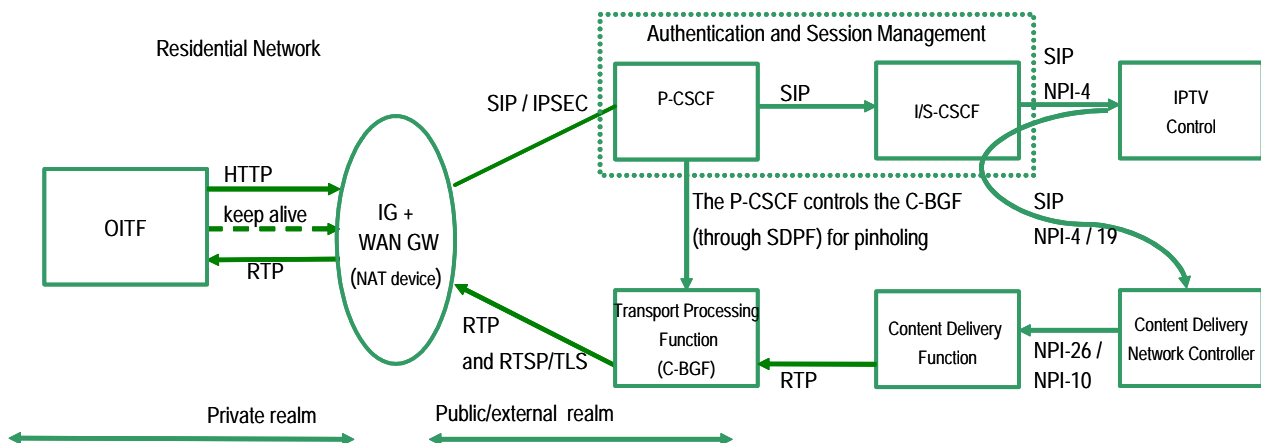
Residential Network

Authentication and Session Management

OITF

HTTP

keep alive

RTP

IG + WAN GW (NAT device)

SIP / IPSEC

P-CSCF

SIP

I/S-CSCF

SIP NPI-4

IPTV Control

The P-CSCF controls the C-BGF (through SDPF) for pinholing

SIP NPI-4 / 19

RTP and RTSP/TLS

Transport Processing Function (C-BGF)

RTP

Content Delivery Function

NPI-26 / NPI-10

Content Delivery Network Controller

Private realm

Public/external realm